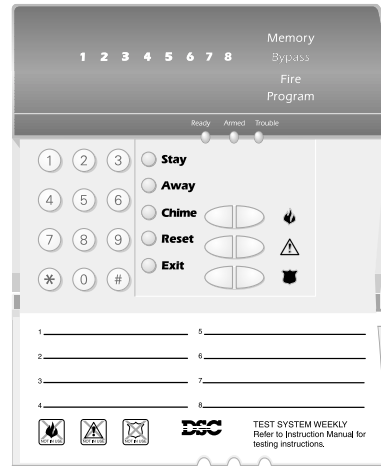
1 2 3 4 5 6 7 8

Memory
Bypass
Fire
Program

Ready Armed Trouble

1 2 3
4 5 6
7 8 9
* 0 #

Stay
Away
Chime
Reset
Exit

1
2
3
4
5
6
7
8

DSC

TEST SYSTEM WEEKLY
Refer to Instruction Manual for testing instructions.